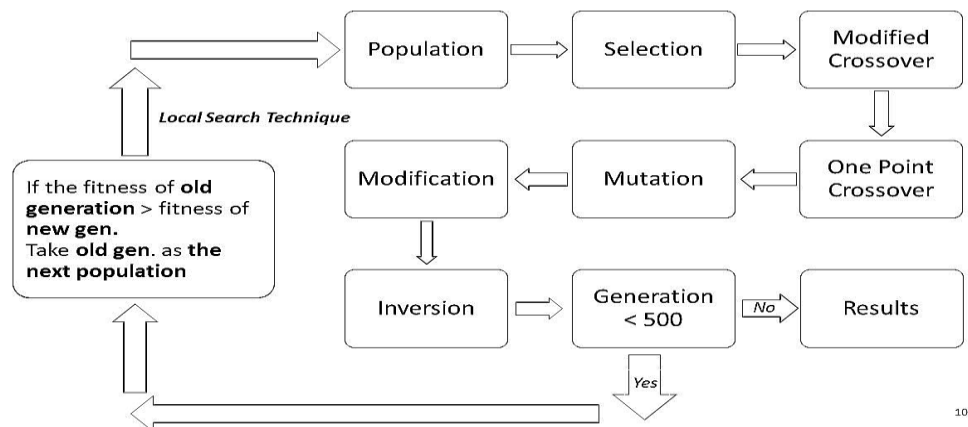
Population

Selection

Modified Crossover

Local Search Technique

If the fitness of old generation > fitness of new gen. Take old gen. as the next population

Modification

Mutation

One Point Crossover

Inversion

Generation < 500

No

Results

Yes

10